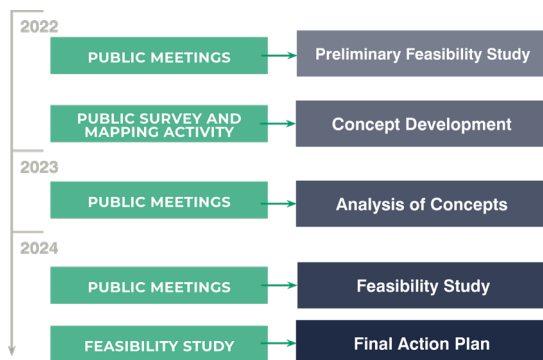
2022

PUBLIC MEETINGS

Preliminary Feasibility Study

PUBLIC SURVEY AND MAPPING ACTIVITY

Concept Development

2023

PUBLIC MEETINGS

Analysis of Concepts

2024

PUBLIC MEETINGS

Feasibility Study

FEASIBILITY STUDY

Final Action Plan